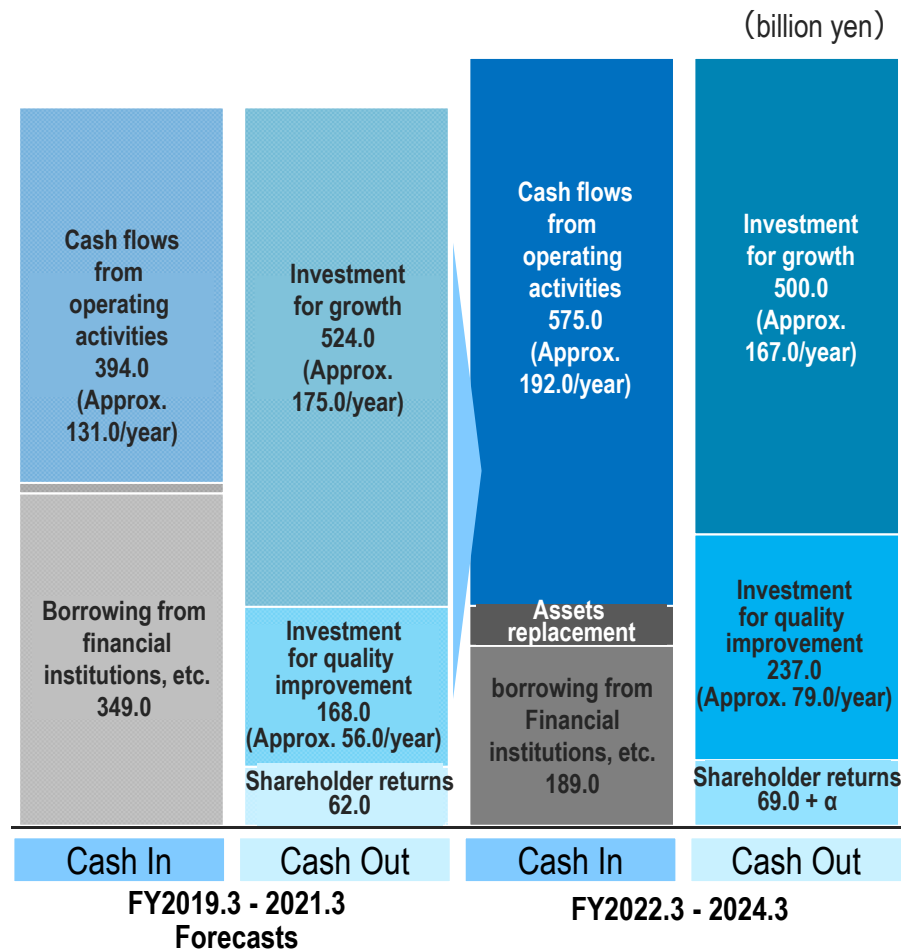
(billion yen)

Cash flows from operating activities 394.0 (Approx. 131.0/year)

Borrowing from financial institutions, etc. 349.0

Investment for growth 524.0 (Approx. 175.0/year)

Investment for quality improvement 168.0 (Approx. 56.0/year)

Shareholder returns 62.0

Cash flows from operating activities 575.0 (Approx. 192.0/year)

Assets replacement

borrowing from Financial institutions, etc. 189.0

Investment for growth 500.0 (Approx. 167.0/year)

Investment for quality improvement 237.0 (Approx. 79.0/year)

Shareholder returns 69.0 + α

Cash In

Cash Out

Cash In

Cash Out

FY2019.3 - 2021.3 Forecasts

FY2022.3 - 2024.3